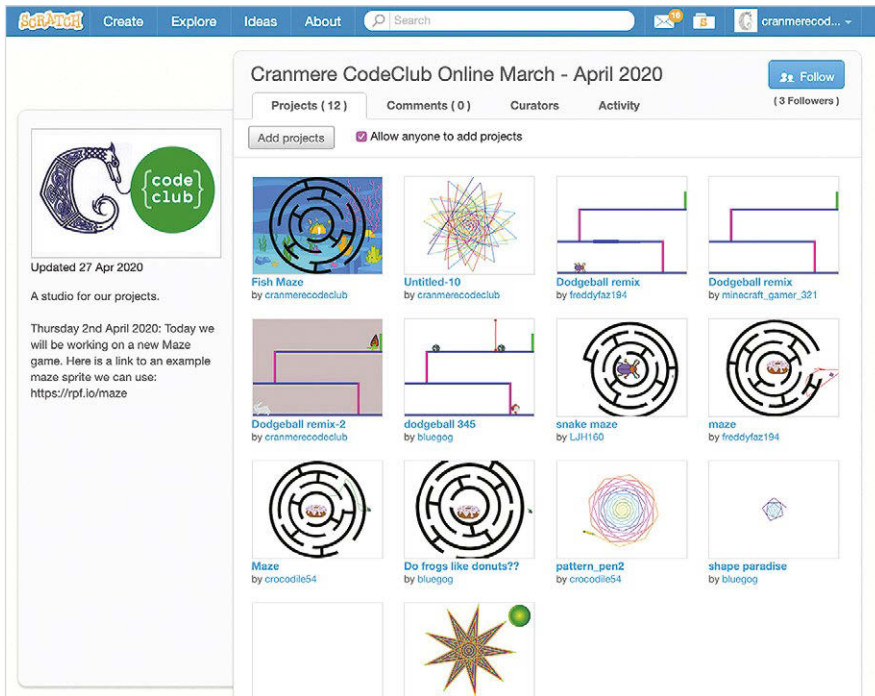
SCRATCH Create Explore Ideas About Search 10 cranmerecod...

Cranmere CodeClub Online March - April 2020

Follow
( 3 Followers )

Projects ( 12 ) Comments ( 0 ) Curators Activity

Add projects
Allow anyone to add projects

{code club}

Updated 27 Apr 2020

A studio for our projects.

Thursday 2nd April 2020: Today we will be working on a new Maze game. Here is a link to an example maze sprite we can use: https://rpf.io/maze

Fish Maze
by cranmerecodeclub

Untitled-10
by cranmerecodeclub

Dodgeball remix
by freddyfaz194

Dodgeball remix
by minecraft_gamer_321

Dodgeball remix-2
by cranmerecodeclub

dodgeball 345
by bluegog

snake maze
by LJH160

maze
by freddyfaz194

Maze
by crocodile54

Do frogs like donuts??
by bluegog

pattern_pen2
by crocodile54

shape paradise
by bluegog